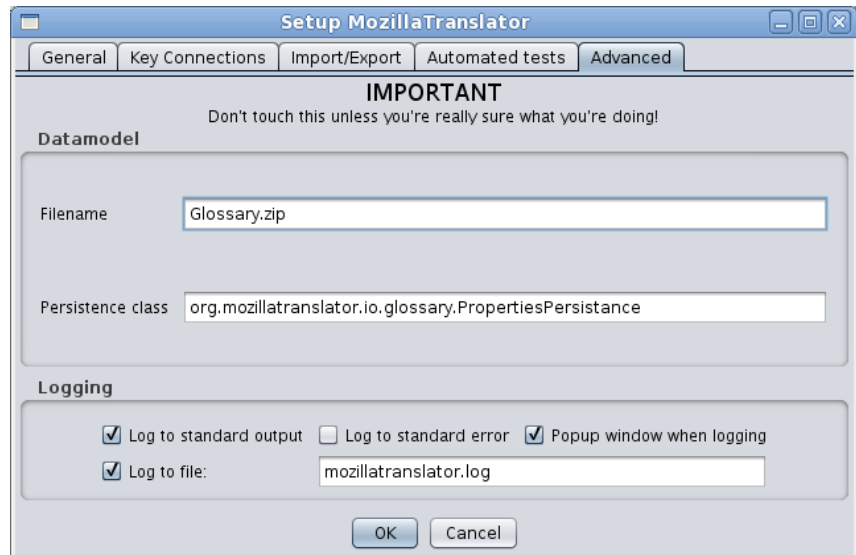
Setup MozillaTranslator

General | Key Connections | Import/Export | Automated tests | Advanced

IMPORTANT
Don't touch this unless you're really sure what you're doing!

Datamodel

Filename Glossary.zip

Persistence class org.mozillatranslator.io.glossary.PropertiesPersistance

Logging

☑ Log to standard output ☐ Log to standard error ☑ Popup window when logging
☑ Log to file: mozillatranslator.log

OK Cancel